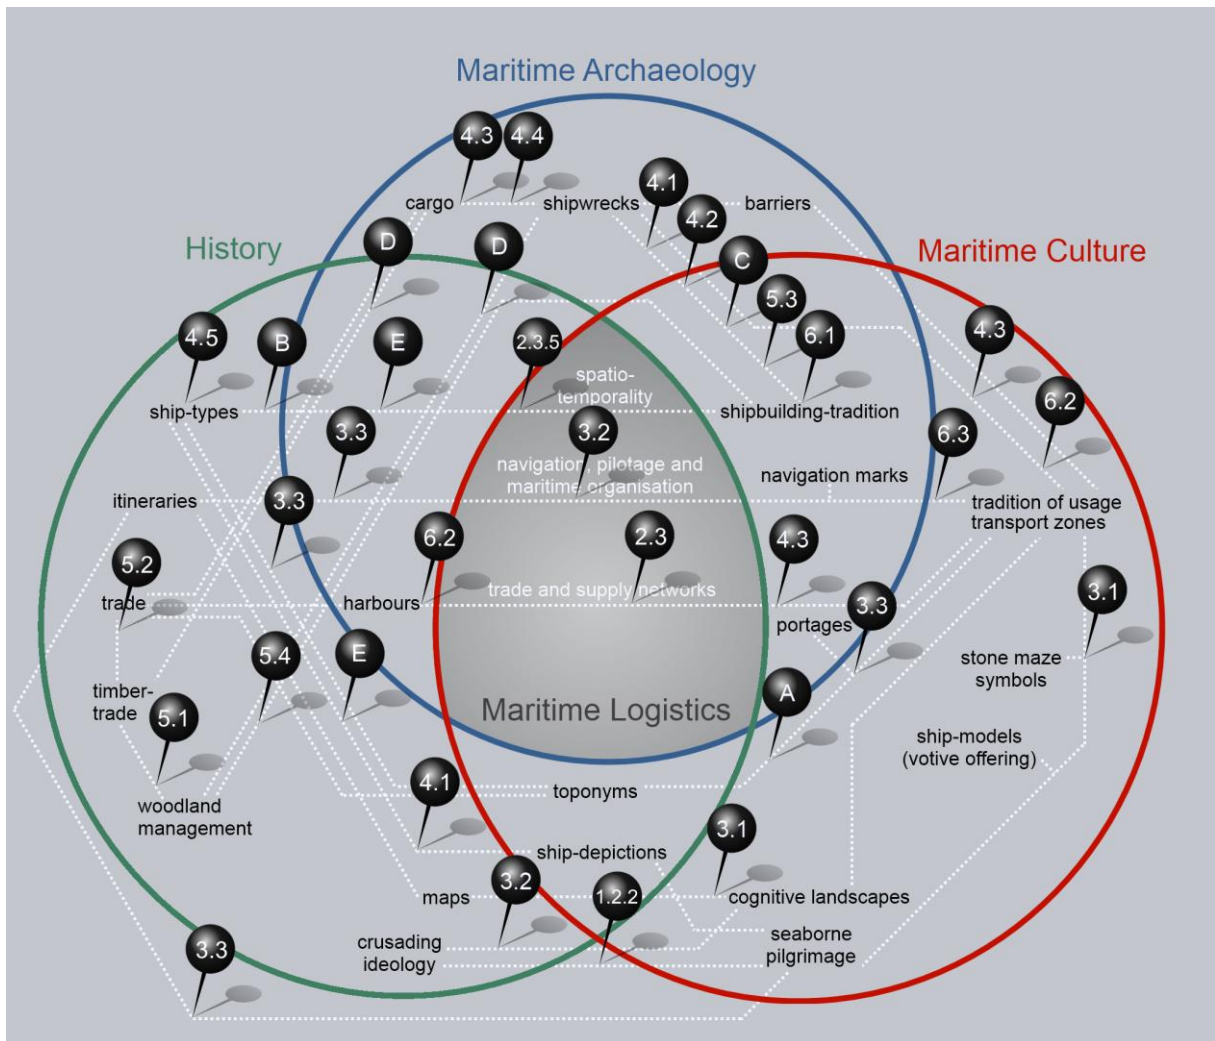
Maritime Archaeology

History

Maritime Culture

4.3 4.4

cargo

shipwrecks

4.1

4.2

barriers

D

D

C

5.3

6.1

4.5

B

E

2.3.5

spatio-temporality

4.3

6.2

ship-types

shipbuilding-tradition

3.3

3.2

navigation, pilotage and maritime organisation

6.3

navigation marks

itineraries

3.3

tradition of usage transport zones

6.2

2.3

4.3

5.2

trade

harbours

trade and supply networks

3.3

3.1

portages

5.4

E

stone maze symbols

timber-trade

5.1

Maritime Logistics

A

ship-models (votive offering)

woodland management

4.1

toponyms

3.1

ship-depictions

maps

3.2

1.2.2

cognitive landscapes

crusading ideology

seaborne pilgrimage

3.3